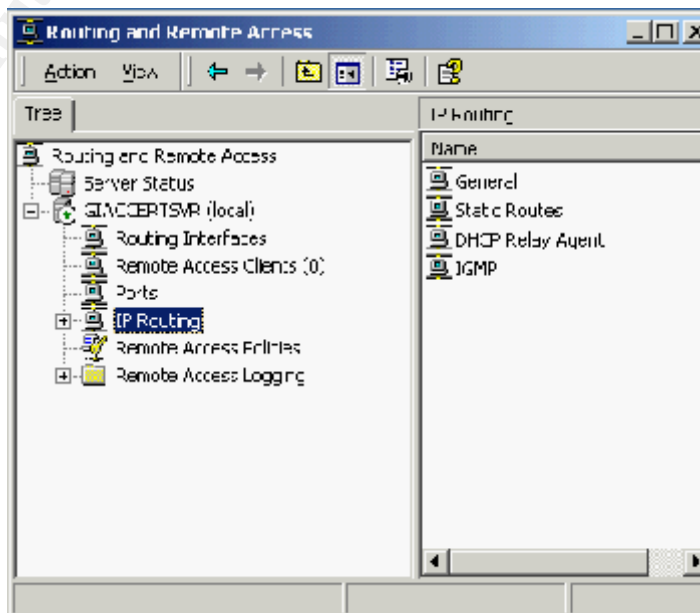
Routing and Remote Access

Action View

Tree

IP Routing

Name

Routing and Remote Access

Server Status

GIACCERTSVR (local)

Routing Interfaces

Remote Access Clients (0)

Ports

IP Routing

Remote Access Policies

Remote Access Logging

General

Static Routes

DHCP Relay Agent

IGMP